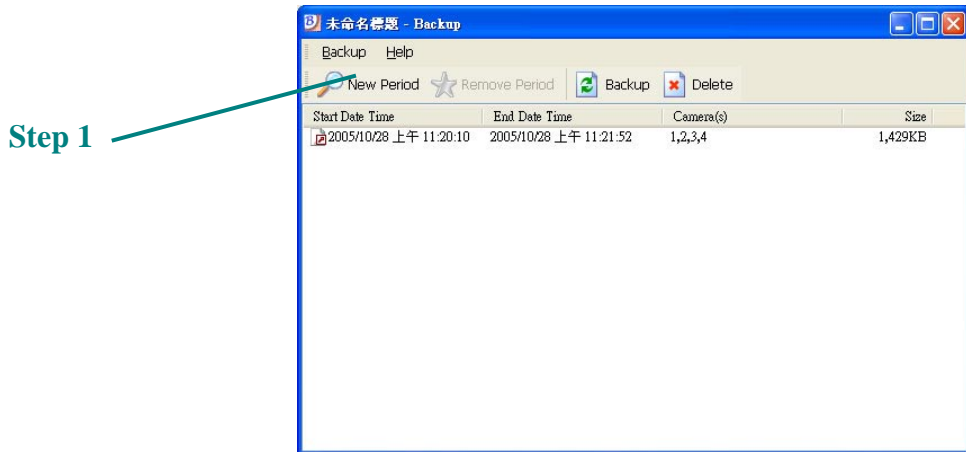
Step 1

未命名標題 - Backup

Backup Help

New Period Remove Period Backup Delete

| Start Date Time | End Date Time | Camera(s) | Size |
|---|---|---|---|
| 2005/10/28 上午 11:20:10 | 2005/10/28 上午 11:21:52 | 1,2,3,4 | 1,429KB |